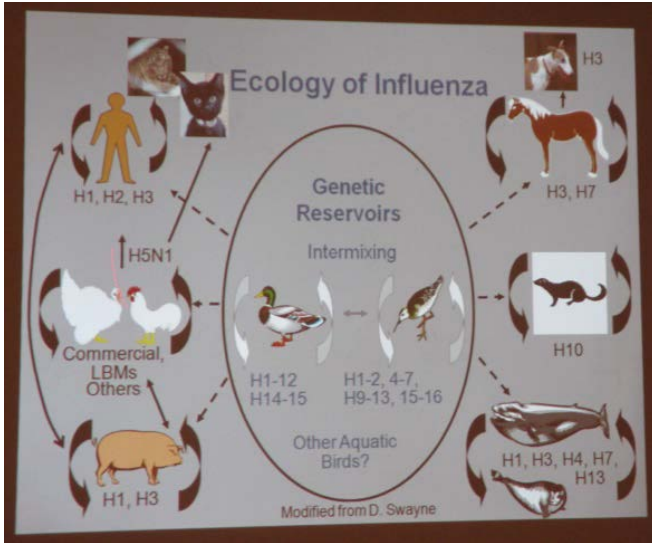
Ecology of Influenza

H3

H1, H2, H3

Genetic Reservoirs

H3, H7

H5N1

Intermixing

Commercial, LBMs Others

H10

H1-12 H14-15

H1-2, 4-7, H9-13, 15-16

Other Aquatic Birds?

H1, H3

H1, H3, H4, H7, H13

Modified from D. Swayne